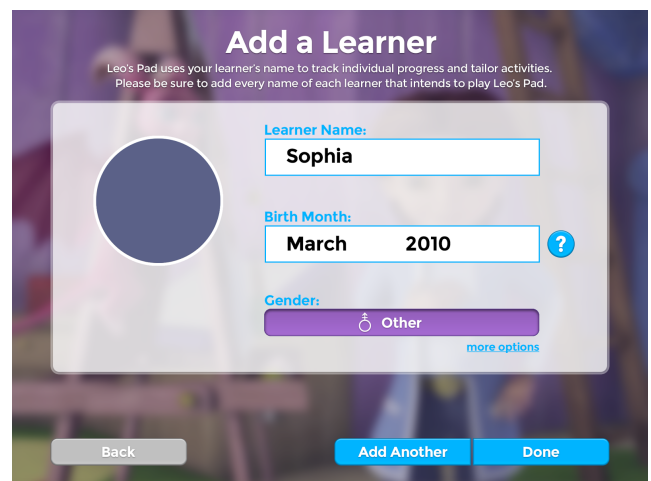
Add a Learner

Leo's Pad uses your learner's name to track individual progress and tailor activities. Please be sure to add every name of each learner that intends to play Leo's Pad.

Learner Name:

Sophia

Birth Month:

March 2010

?

Gender:

Other

more options

Back

Add Another

Done